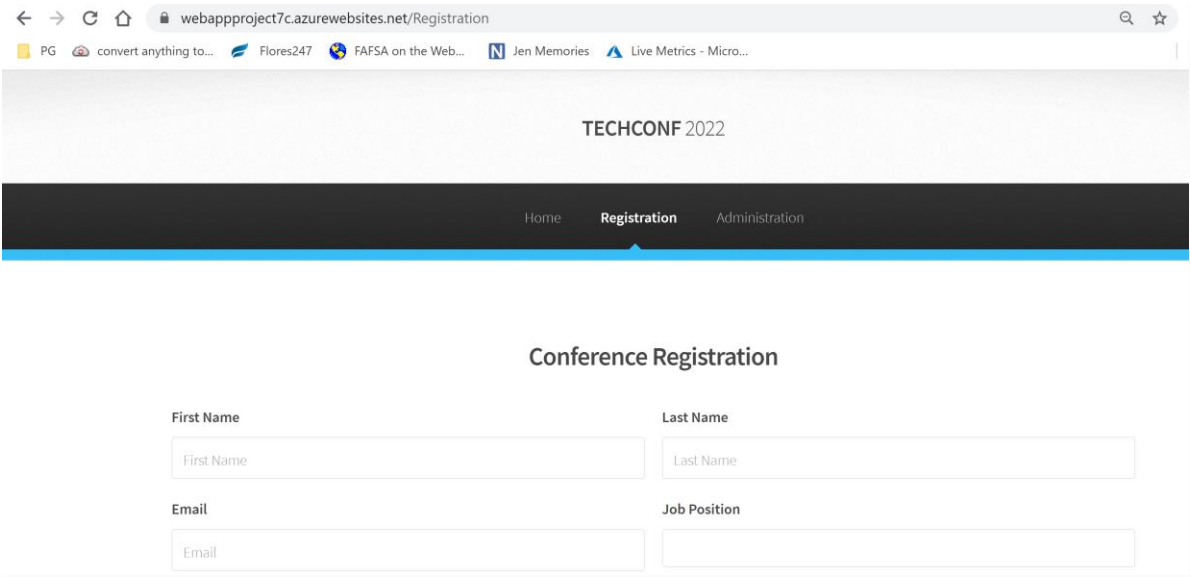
webappproject7c.azurewebsites.net/Registration

PG convert anything to... Flores247 FAFSA on the Web... Jen Memories Live Metrics - Micro...

TECHCONF 2022

Home Registration Administration

Conference Registration

First Name
First Name

Last Name
Last Name

Email
Email

Job Position